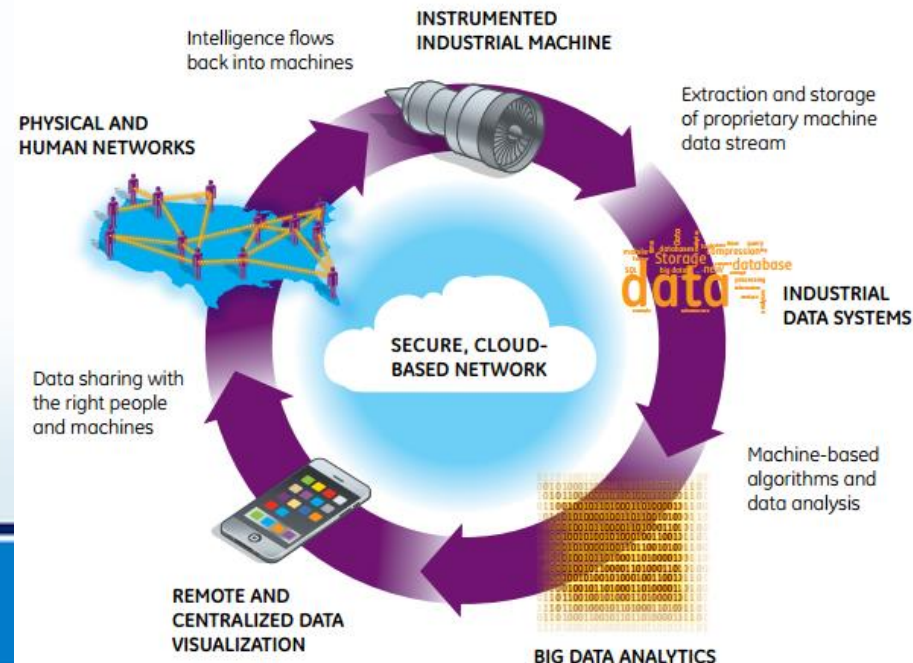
INSTRUMENTED INDUSTRIAL MACHINE

Intelligence flows back into machines

Extraction and storage of proprietary machine data stream

PHYSICAL AND HUMAN NETWORKS

Storage database data

INDUSTRIAL DATA SYSTEMS

SECURE, CLOUD-BASED NETWORK

Data sharing with the right people and machines

Machine-based algorithms and data analysis

REMOTE AND CENTRALIZED DATA VISUALIZATION

BIG DATA ANALYTICS